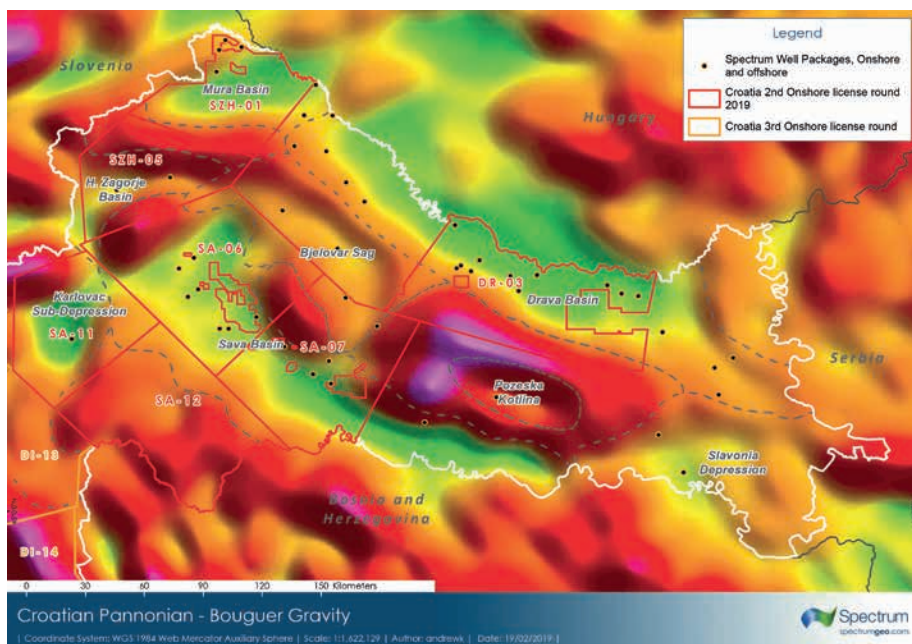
Legend

Spectrum Well Packages, Onshore and offshore

Croatia 2nd Onshore license round 2019

Croatia 3rd Onshore license round

Slovenia

Mura Basin

SZH-01

Hungary

SZH-05

H. Zagorje Basin

SA-06

Bjelovar Sag

DR-03

Drava Basin

Karlovac Sub-Depression

SA-11

Sava Basin

SA-07

Serbia

Pozeska Kotlina

SA-12

DI-13

Slavonia Depression

Bosnia and Herzegovina

DI-14

0 30 60 90 120 150 Kilometers

Croatian Pannonian - Bouguer Gravity

| Coordinate System: WGS 1984 Web Mercator Auxiliary Sphere | Scale: 1:1,622,129 | Author: andrewk | Date: 19/02/2019 |

Spectrum
spectrumgeo.com